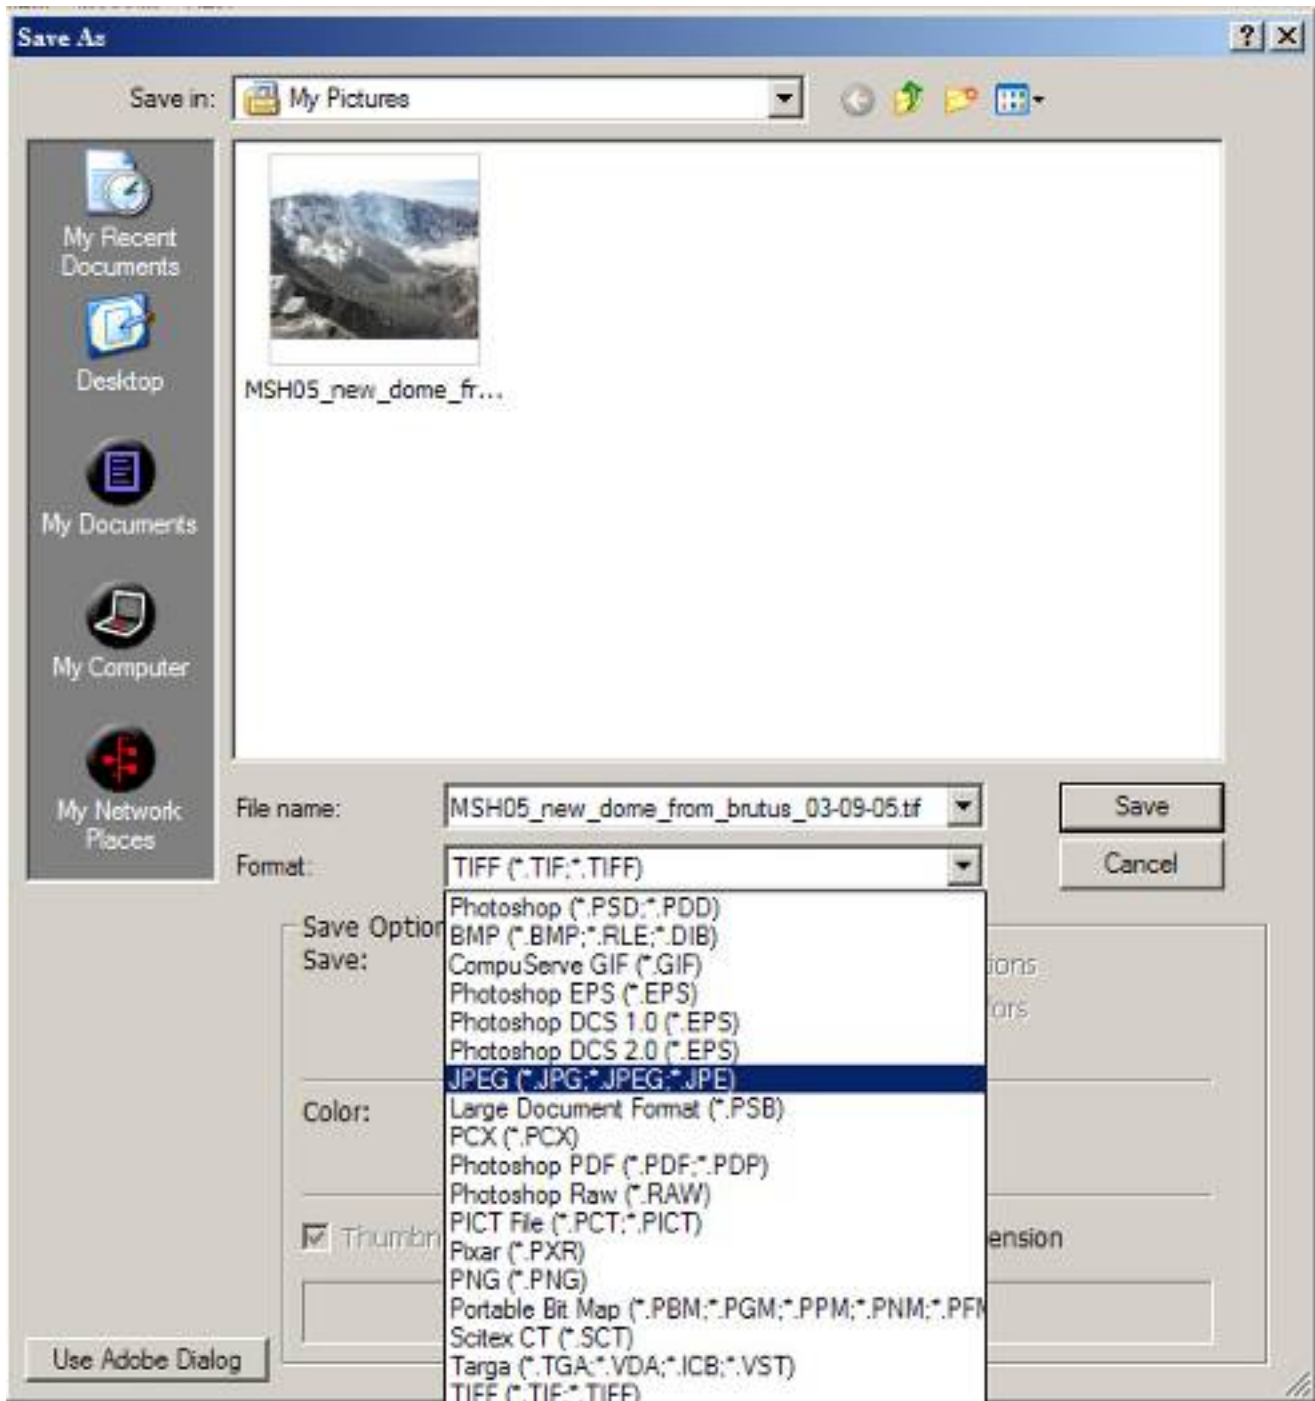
Save As

?

Save in: My Pictures

My Recent Documents

Desktop

My Documents

My Computer

My Network Places

MSH05_new_dome_fr...

File name: MSH05_new_dome_from_brutus_03-09-05.tif

Format: TIFF (*.TIF;*.TIFF)

Save

Cancel

Save Option

Save:

Color:

Thumbn

ions

ors

ension

Photoshop (*.PSD;*.PDD)
BMP (*.BMP;*.RLE;*.DIB)
CompuServe GIF (*.GIF)
Photoshop EPS (*.EPS)
Photoshop DCS 1.0 (*.EPS)
Photoshop DCS 2.0 (*.EPS)
JPEG (*.JPG;*.JPEG;*.JPE)
Large Document Format (*.PSB)
PCX (*.PCX)
Photoshop PDF (*.PDF;*.PDP)
Photoshop Raw (*.RAW)
PICT File (*.PCT;*.PICT)
Pixar (*.PXR)
PNG (*.PNG)
Portable Bit Map (*.PBM;*.PGM;*.PPM;*.PNM;*.PF
Scitex CT (*.SCT)
Targa (*.TGA;*.VDA;*.ICB;*.VST)
TIFF (*.TIF;*.TIFF)

Use Adobe Dialog